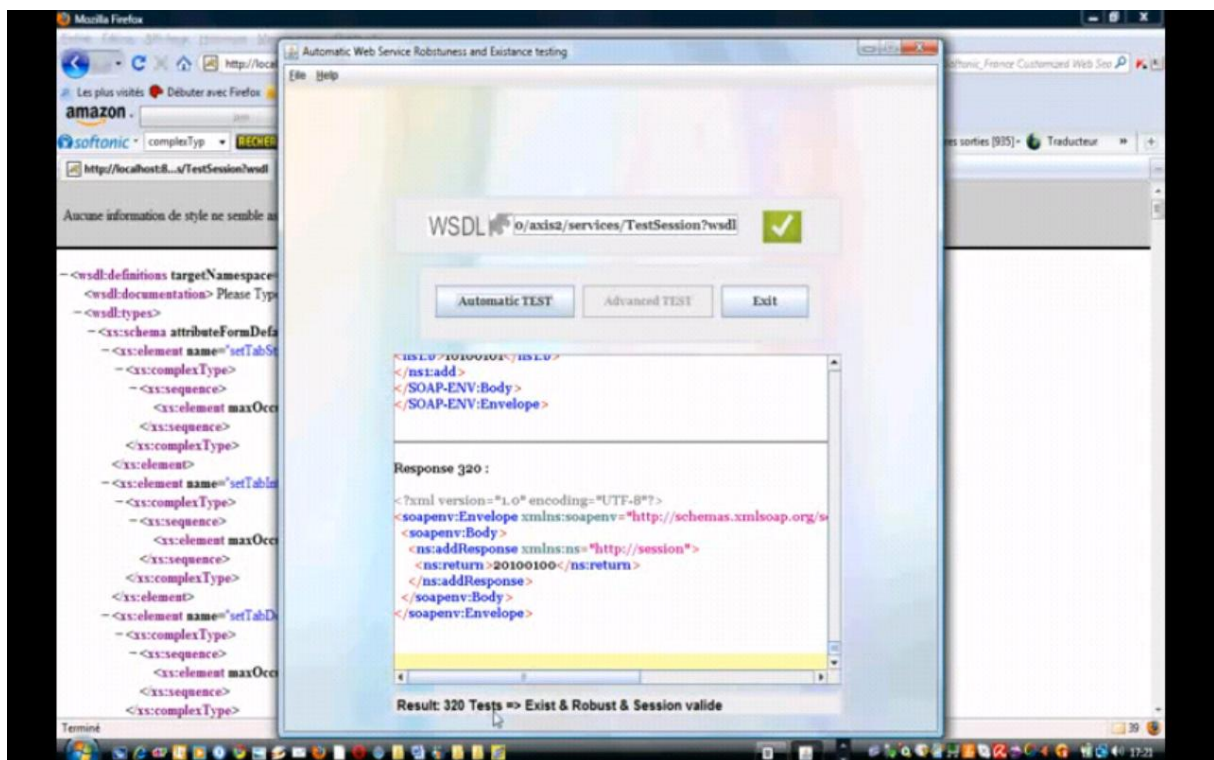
Mozilla Firefox

http://local

Les plus visités Débuter avec Firefox

amazon.

softonic complexTyp RECHER

http://localhost:8...s/TestSession?wsdl

Aucune information de style ne semble as

-<wsdl:definitions targetNamespace=
<wsdl:documentation> Please Type
-<wsdl:types>
-<xs:schema attributeFormDefa
-<xs:element name="setTabSt
-<xs:complexType>
-<xs:sequence>
<xs:element maxOcc
</xs:sequence>
</xs:complexType>
</xs:element>
-<xs:element name="setTabIn
-<xs:complexType>
-<xs:sequence>
<xs:element maxOcc
</xs:sequence>
</xs:complexType>
</xs:element>
-<xs:element name="setTabD
-<xs:complexType>
-<xs:sequence>
<xs:element maxOcc
</xs:sequence>
</xs:complexType>

Terminé

oftonic_France Customized Web Sea

es sorties [935] Traducteur

Automatic Web Service Robstuness and Existance testing

File Help

WSDL o/axis2/services/TestSession?wsdl

Automatic TEST

Advanced TEST

Exit

</ns1:add>
</SOAP-ENV:Body>
</SOAP-ENV:Envelope>

Response 320 :

<?xml version="1.0" encoding="UTF-8"?>
<soapenv:Envelope xmlns:soapenv="http://schemas.xmlsoap.org/s
<soapenv:Body>
<ns:addResponse xmlns:ns="http://session">
<ns:return>20100100</ns:return>
</ns:addResponse>
</soapenv:Body>
</soapenv:Envelope>

Result: 320 Tests => Exist & Robust & Session valide

17:21